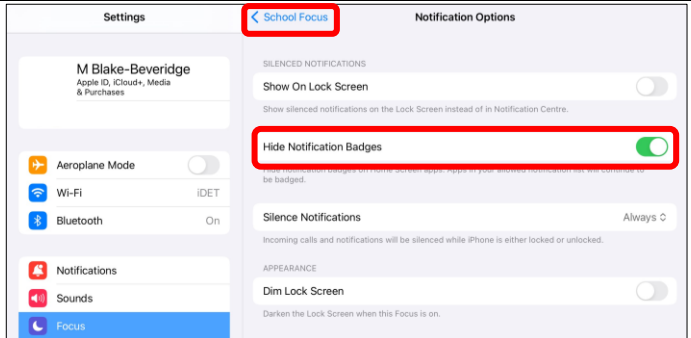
Settings

M Blake-Beveridge
Apple ID, iCloud+, Media & Purchases

Aeroplane Mode

Wi-Fi iDET

Bluetooth On

Notifications

Sounds

Focus

School Focus

Notification Options

SILENCED NOTIFICATIONS

Show On Lock Screen

Show silenced notifications on the Lock Screen instead of in Notification Centre.

Hide Notification Badges

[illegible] be badged.

Silence Notifications Always

Incoming calls and notifications will be silenced while iPhone is either locked or unlocked.

APPEARANCE

Dim Lock Screen

Darken the Lock Screen when this Focus is on.